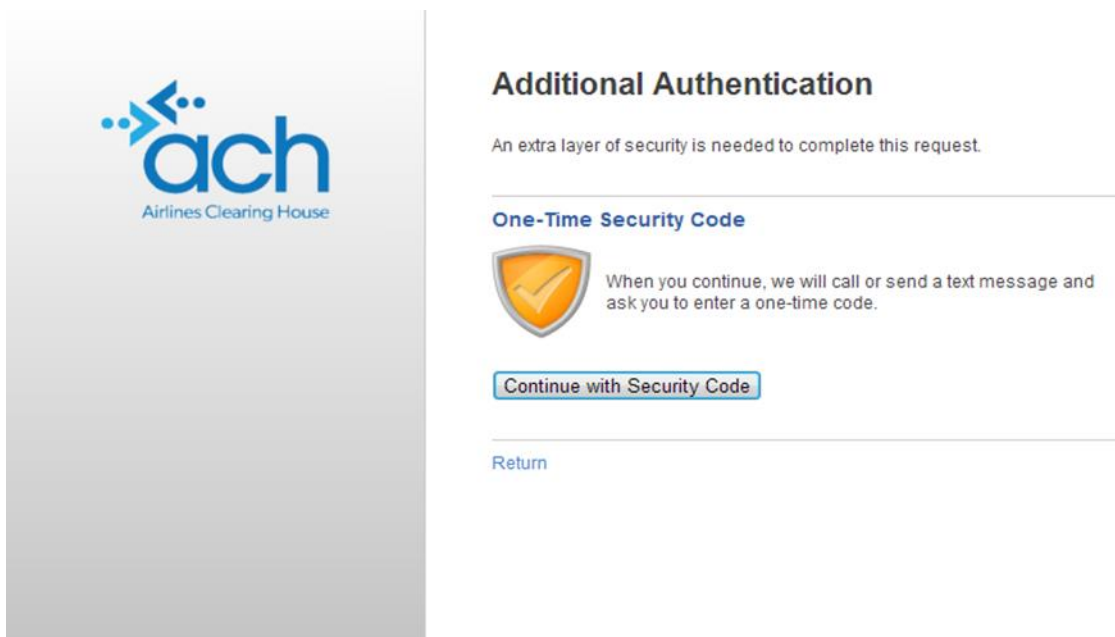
ach
Airlines Clearing House

Additional Authentication

An extra layer of security is needed to complete this request.

One-Time Security Code

When you continue, we will call or send a text message and ask you to enter a one-time code.

Continue with Security Code

Return